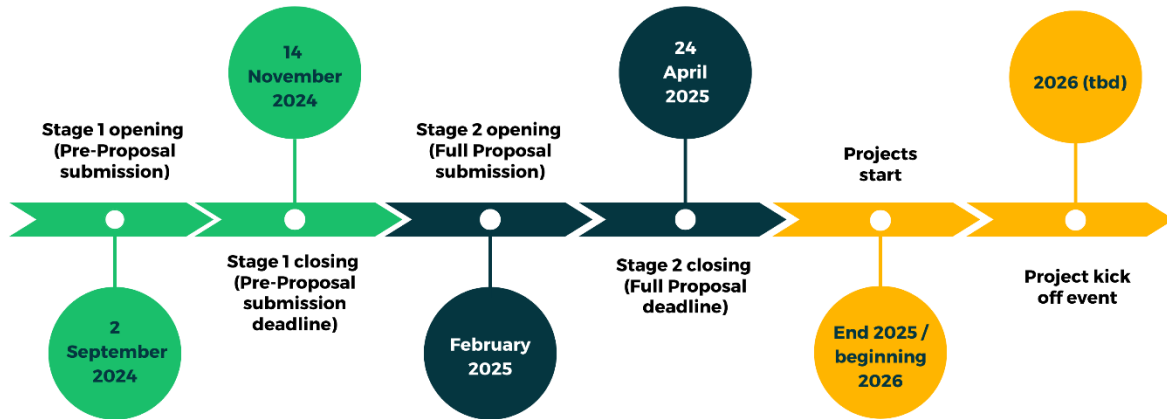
14 November 2024

24 April 2025

2026 (tbd)

Stage 1 opening (Pre-Proposal submission)

Stage 2 opening (Full Proposal submission)

Projects start

Stage 1 closing (Pre-Proposal submission deadline)

Stage 2 closing (Full Proposal deadline)

Project kick off event

2 September 2024

February 2025

End 2025 / beginning 2026